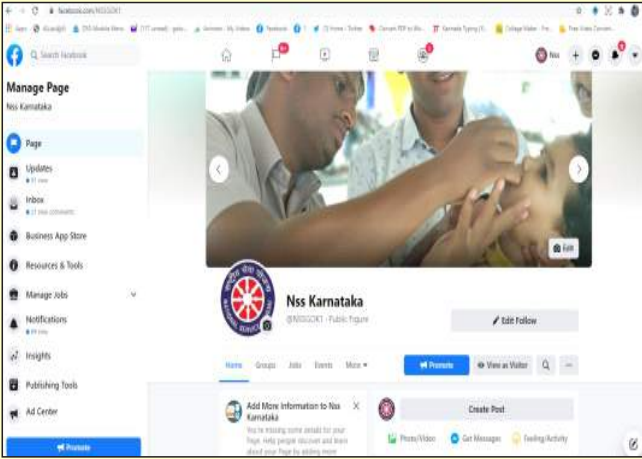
facebook.com/NSSGOK1

Apps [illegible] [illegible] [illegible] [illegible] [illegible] Facebook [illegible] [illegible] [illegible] Karnataka Typing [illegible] Collage Maker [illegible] Free Video Convert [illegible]

Search Facebook

Nss

Manage Page
Nss Karnataka

Page

Updates
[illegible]

Inbox
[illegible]

Business App Store

Resources & Tools

Manage Jobs

Notifications
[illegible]

Insights

Publishing Tools

Ad Center

Promote

Edit

Nss Karnataka
@NSSGOK1 · Public Figure

Edit Follow

Home Groups Jobs Events More

Promote

View as Visitor

Add More Information to Nss Karnataka
You're missing some details for your Page. Help people discover and learn about your Page by adding more

Create Post

Photo/Video

Get Messages

Feeling/Activity